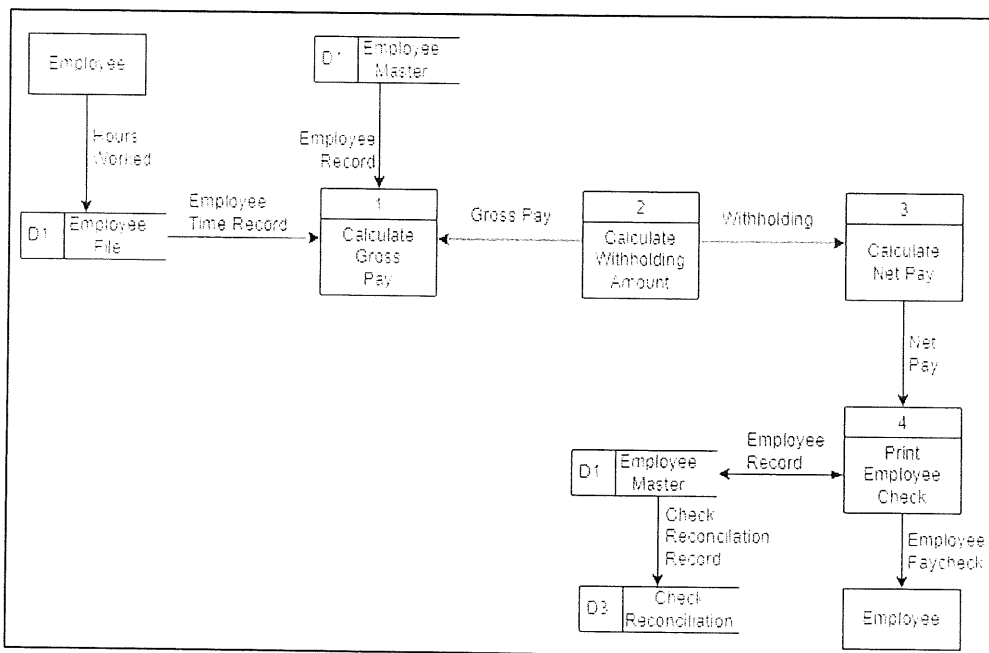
Employee

Hours Worked

D1 Employee File

Employee Time Record

D1 Employee Master

Employee Record

1
Calculate Gross Pay

Gross Pay

2
Calculate Withholding Amount

Withholding

3
Calculate Net Pay

Net Pay

4
Print Employee Check

Employee Record

D1 Employee Master

Check Reconcilation Record

D3 Check Reconcilation

Employee Paycheck

Employee